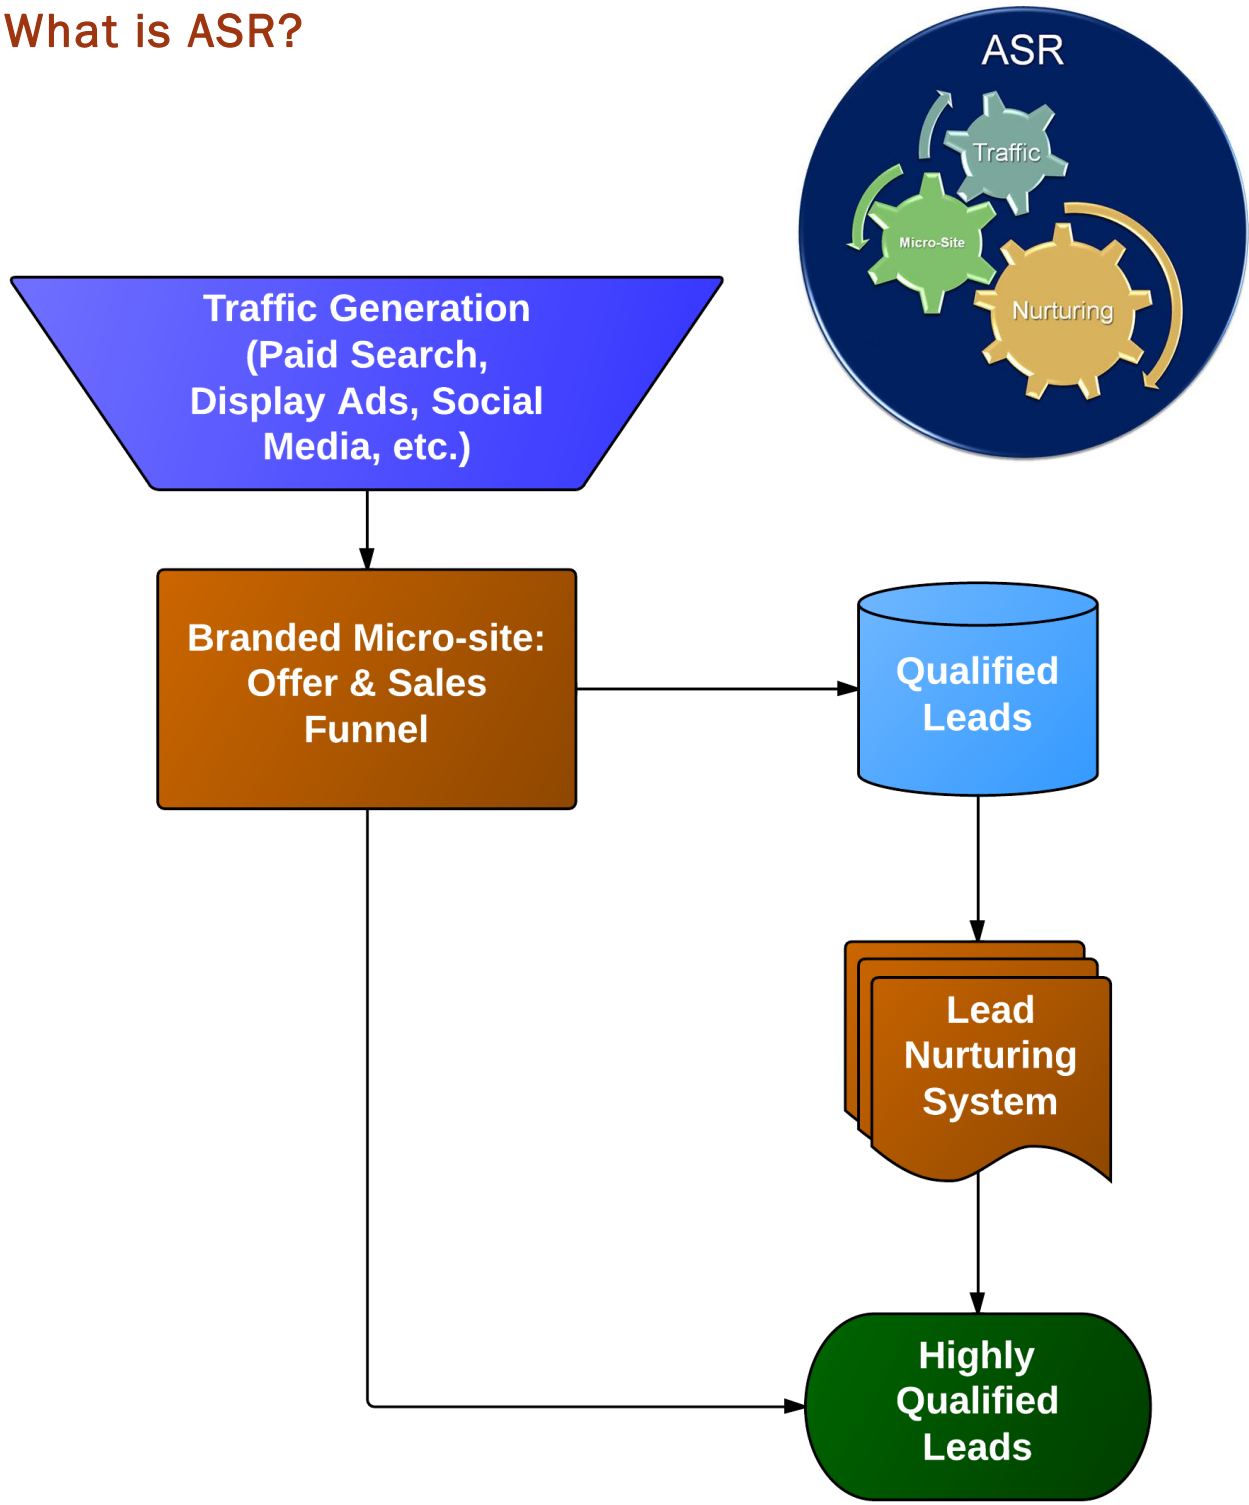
What is ASR?

ASR

Traffic

Micro-Site

Nurturing

Traffic Generation (Paid Search, Display Ads, Social Media, etc.)

Branded Micro-site: Offer & Sales Funnel

Qualified Leads

Lead Nurturing System

Highly Qualified Leads